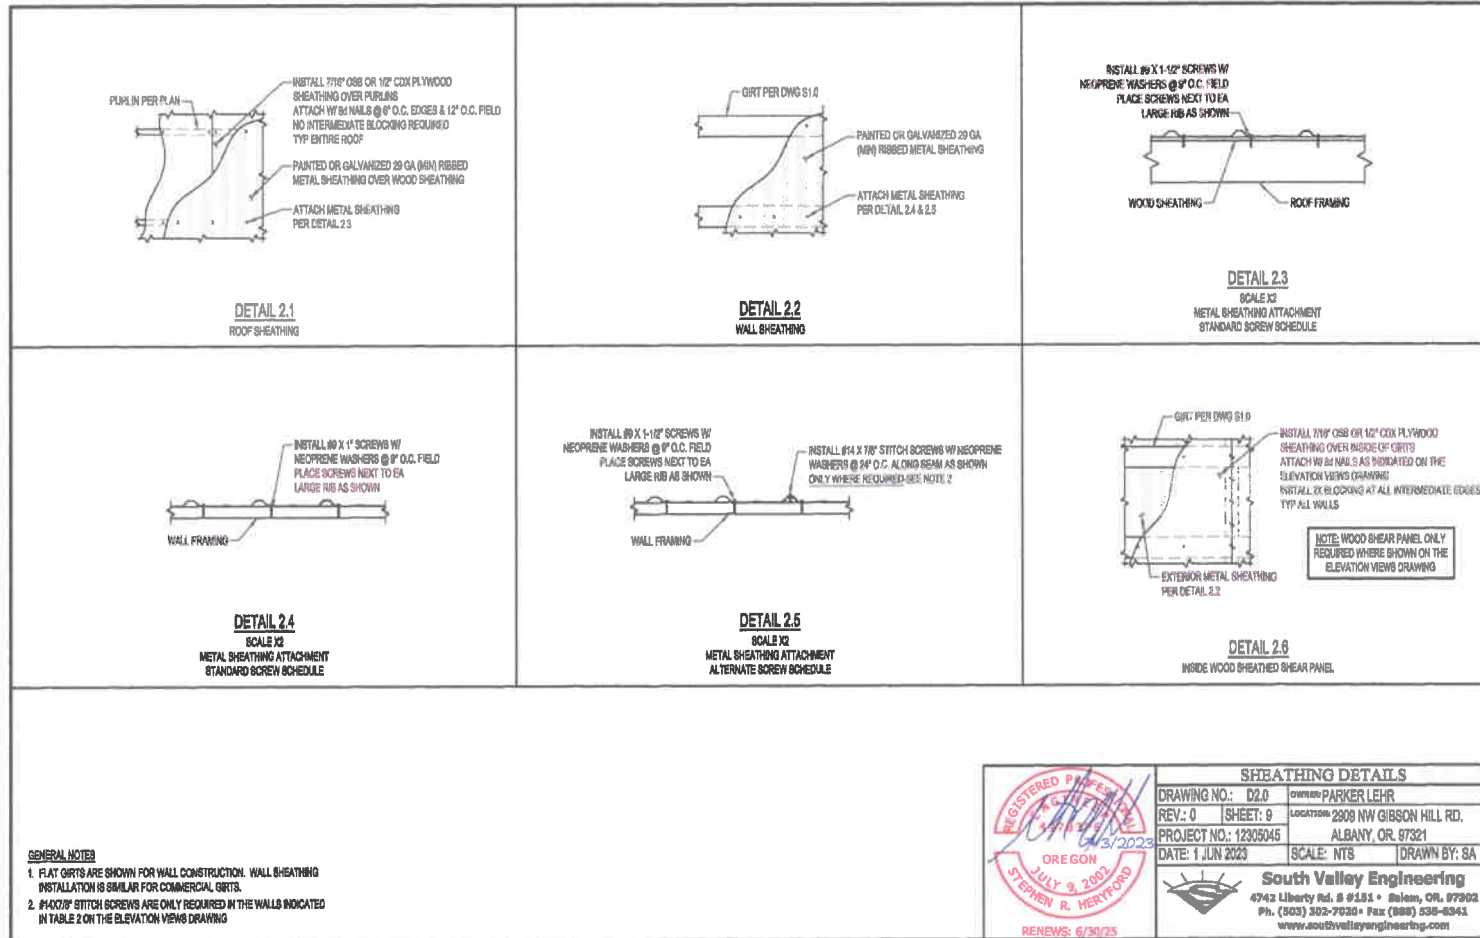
PURLIN PER PLAN

INSTALL 7/16" OSB OR 1/2" CDX PLYWOOD SHEATHING OVER PURLINS ATTACH W/ 8d NAILS @ 6" O.C. EDGES & 12" O.C. FIELD NO INTERMEDIATE BLOCKING REQUIRED TYP ENTIRE ROOF

PAINTED OR GALVANIZED 29 GA (MIN) RIBBED METAL SHEATHING OVER WOOD SHEATHING

ATTACH METAL SHEATHING PER DETAIL 2.3

DETAIL 2.1
ROOF SHEATHING

GIRT PER DWG S1.0

PAINTED OR GALVANIZED 29 GA (MIN) RIBBED METAL SHEATHING

ATTACH METAL SHEATHING PER DETAIL 2.4 & 2.5

DETAIL 2.2
WALL SHEATHING

INSTALL #9 X 1-1/2" SCREWS W/ NEOPRENE WASHERS @ 9" O.C. FIELD PLACE SCREWS NEXT TO EA LARGE RIB AS SHOWN

WOOD SHEATHING

ROOF FRAMING

DETAIL 2.3
SCALE X2
METAL SHEATHING ATTACHMENT
STANDARD SCREW SCHEDULE

INSTALL #9 X 1" SCREWS W/ NEOPRENE WASHERS @ 9" O.C. FIELD PLACE SCREWS NEXT TO EA LARGE RIB AS SHOWN

WALL FRAMING

DETAIL 2.4
SCALE X2
METAL SHEATHING ATTACHMENT
STANDARD SCREW SCHEDULE

INSTALL #9 X 1-1/2" SCREWS W/ NEOPRENE WASHERS @ 9" O.C. FIELD PLACE SCREWS NEXT TO EA LARGE RIB AS SHOWN

INSTALL #14 X 7/8" STITCH SCREWS W/ NEOPRENE WASHERS @ 24" O.C. ALONG SEAM AS SHOWN ONLY WHERE REQUIRED SEE NOTE 2

WALL FRAMING

DETAIL 2.5
SCALE X2
METAL SHEATHING ATTACHMENT
ALTERNATE SCREW SCHEDULE

GIRT PER DWG S1.0

INSTALL 7/16" OSB OR 1/2" CDX PLYWOOD SHEATHING OVER INSIDE OF GIRTS ATTACH W/ 8d NAILS AS INDICATED ON THE ELEVATION VIEWS DRAWING INSTALL 2X BLOCKING AT ALL INTERMEDIATE EDGES TYP ALL WALLS

NOTE: WOOD SHEAR PANEL ONLY REQUIRED WHERE SHOWN ON THE ELEVATION VIEWS DRAWING

EXTERIOR METAL SHEATHING PER DETAIL 2.2

DETAIL 2.6
INSIDE WOOD SHEATHED SHEAR PANEL

GENERAL NOTES
1. FLAT GIRTS ARE SHOWN FOR WALL CONSTRUCTION. WALL SHEATHING INSTALLATION IS SIMILAR FOR COMMERCIAL GIRTS.
2. #14X7/8" STITCH SCREWS ARE ONLY REQUIRED IN THE WALLS INDICATED IN TABLE 2 ON THE ELEVATION VIEWS DRAWING

REGISTERED PROFESSIONAL ENGINEER
OREGON
JULY 9, 2002
STEPHEN R. HERYFORD
6/13/2023
RENEWS: 6/30/25

SHEATHING DETAILS
| DRAWING NO.: D2.0 | OWNER: PARKER LEHR | |
|---|---|---|
| REV.: 0 | SHEET: 9 | LOCATION: 2909 NW GIBSON HILL RD. ALBANY, OR 97321 |
| PROJECT NO.: 12305045 | | |
| DATE: 1 JUN 2023 | SCALE: NTS | DRAWN BY: SA |

South Valley Engineering
4742 Liberty Rd. S #151 • Salem, OR. 97302
Ph. (503) 302-7020 • Fax (888) 535-6341
www.southvalleyengineering.com